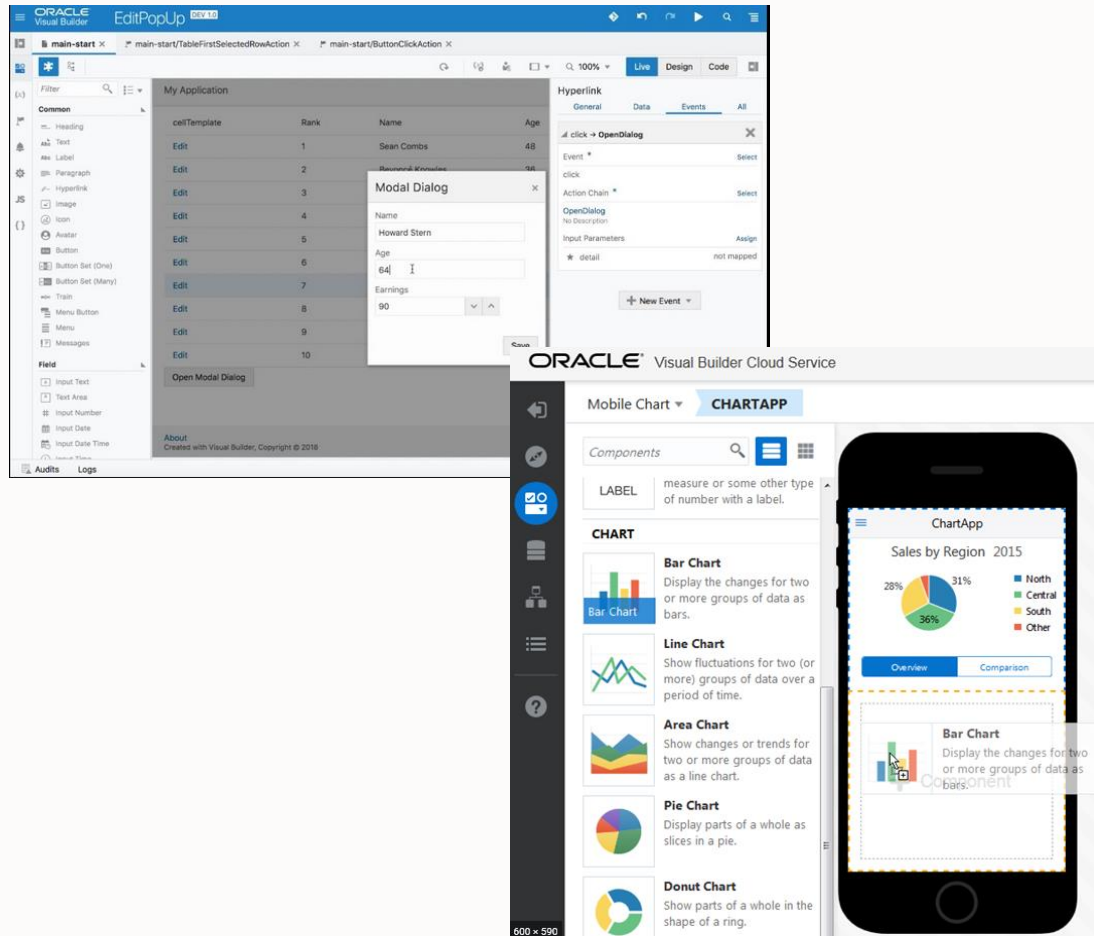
ORACLE Visual Builder EditPopUp DEV 1.0

main-start × main-start/TableFirstSelectedRowAction × main-start/ButtonClickAction ×

100% Live Design Code

Filter

Common
Heading
Text
Label
Paragraph
Hyperlink
Image
Icon
Avatar
Button
Button Set (One)
Button Set (Many)
Train
Menu Button
Menu
Messages

Field
Input Text
Text Area
Input Number
Input Date
Input Date Time
Input Time

Audits Logs

My Application

| cellTemplate | Rank | Name | Age |
|---|---|---|---|
| Edit | 1 | Sean Combs | 48 |
| Edit | 2 | Beyoncé Knowles | 36 |
| Edit | 3 | | |
| Edit | 4 | | |
| Edit | 5 | | |
| Edit | 6 | | |
| Edit | 7 | | |
| Edit | 8 | | |
| Edit | 9 | | |
| Edit | 10 | | |

Open Modal Dialog

About
Created with Visual Builder, Copyright © 2018

Modal Dialog ×
Name
Howard Stern
Age
64
Earnings
90
Save

Hyperlink
General Data Events All
click → OpenDialog
Event * Select
click
Action Chain * Select
OpenDialog
No Description
Input Parameters Assign
detail not mapped
New Event

ORACLE Visual Builder Cloud Service

Mobile Chart CHARTAPP

Components

LABEL measure or some other type of number with a label.

CHART

Bar Chart
Display the changes for two or more groups of data as bars.
Bar Chart

Line Chart
Show fluctuations for two (or more) groups of data over a period of time.

Area Chart
Show changes or trends for two or more groups of data as a line chart.

Pie Chart
Display parts of a whole as slices in a pie.

Donut Chart
Show parts of a whole in the shape of a ring.

ChartApp
Sales by Region 2015
28% 31% 36%
North
Central
South
Other
Overview Comparison

Bar Chart
Display the changes for two or more groups of data as bars.
Component

600 × 590